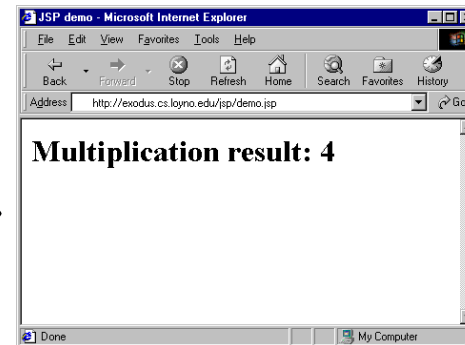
JSP demo - Microsoft Internet Explorer

File Edit View Favorites Tools Help

Back Forward Stop Refresh Home Search Favorites History

Address http://exodus.cs.loyno.edu/jsp/demo.jsp Go

Multiplication result: 4

Done My Computer